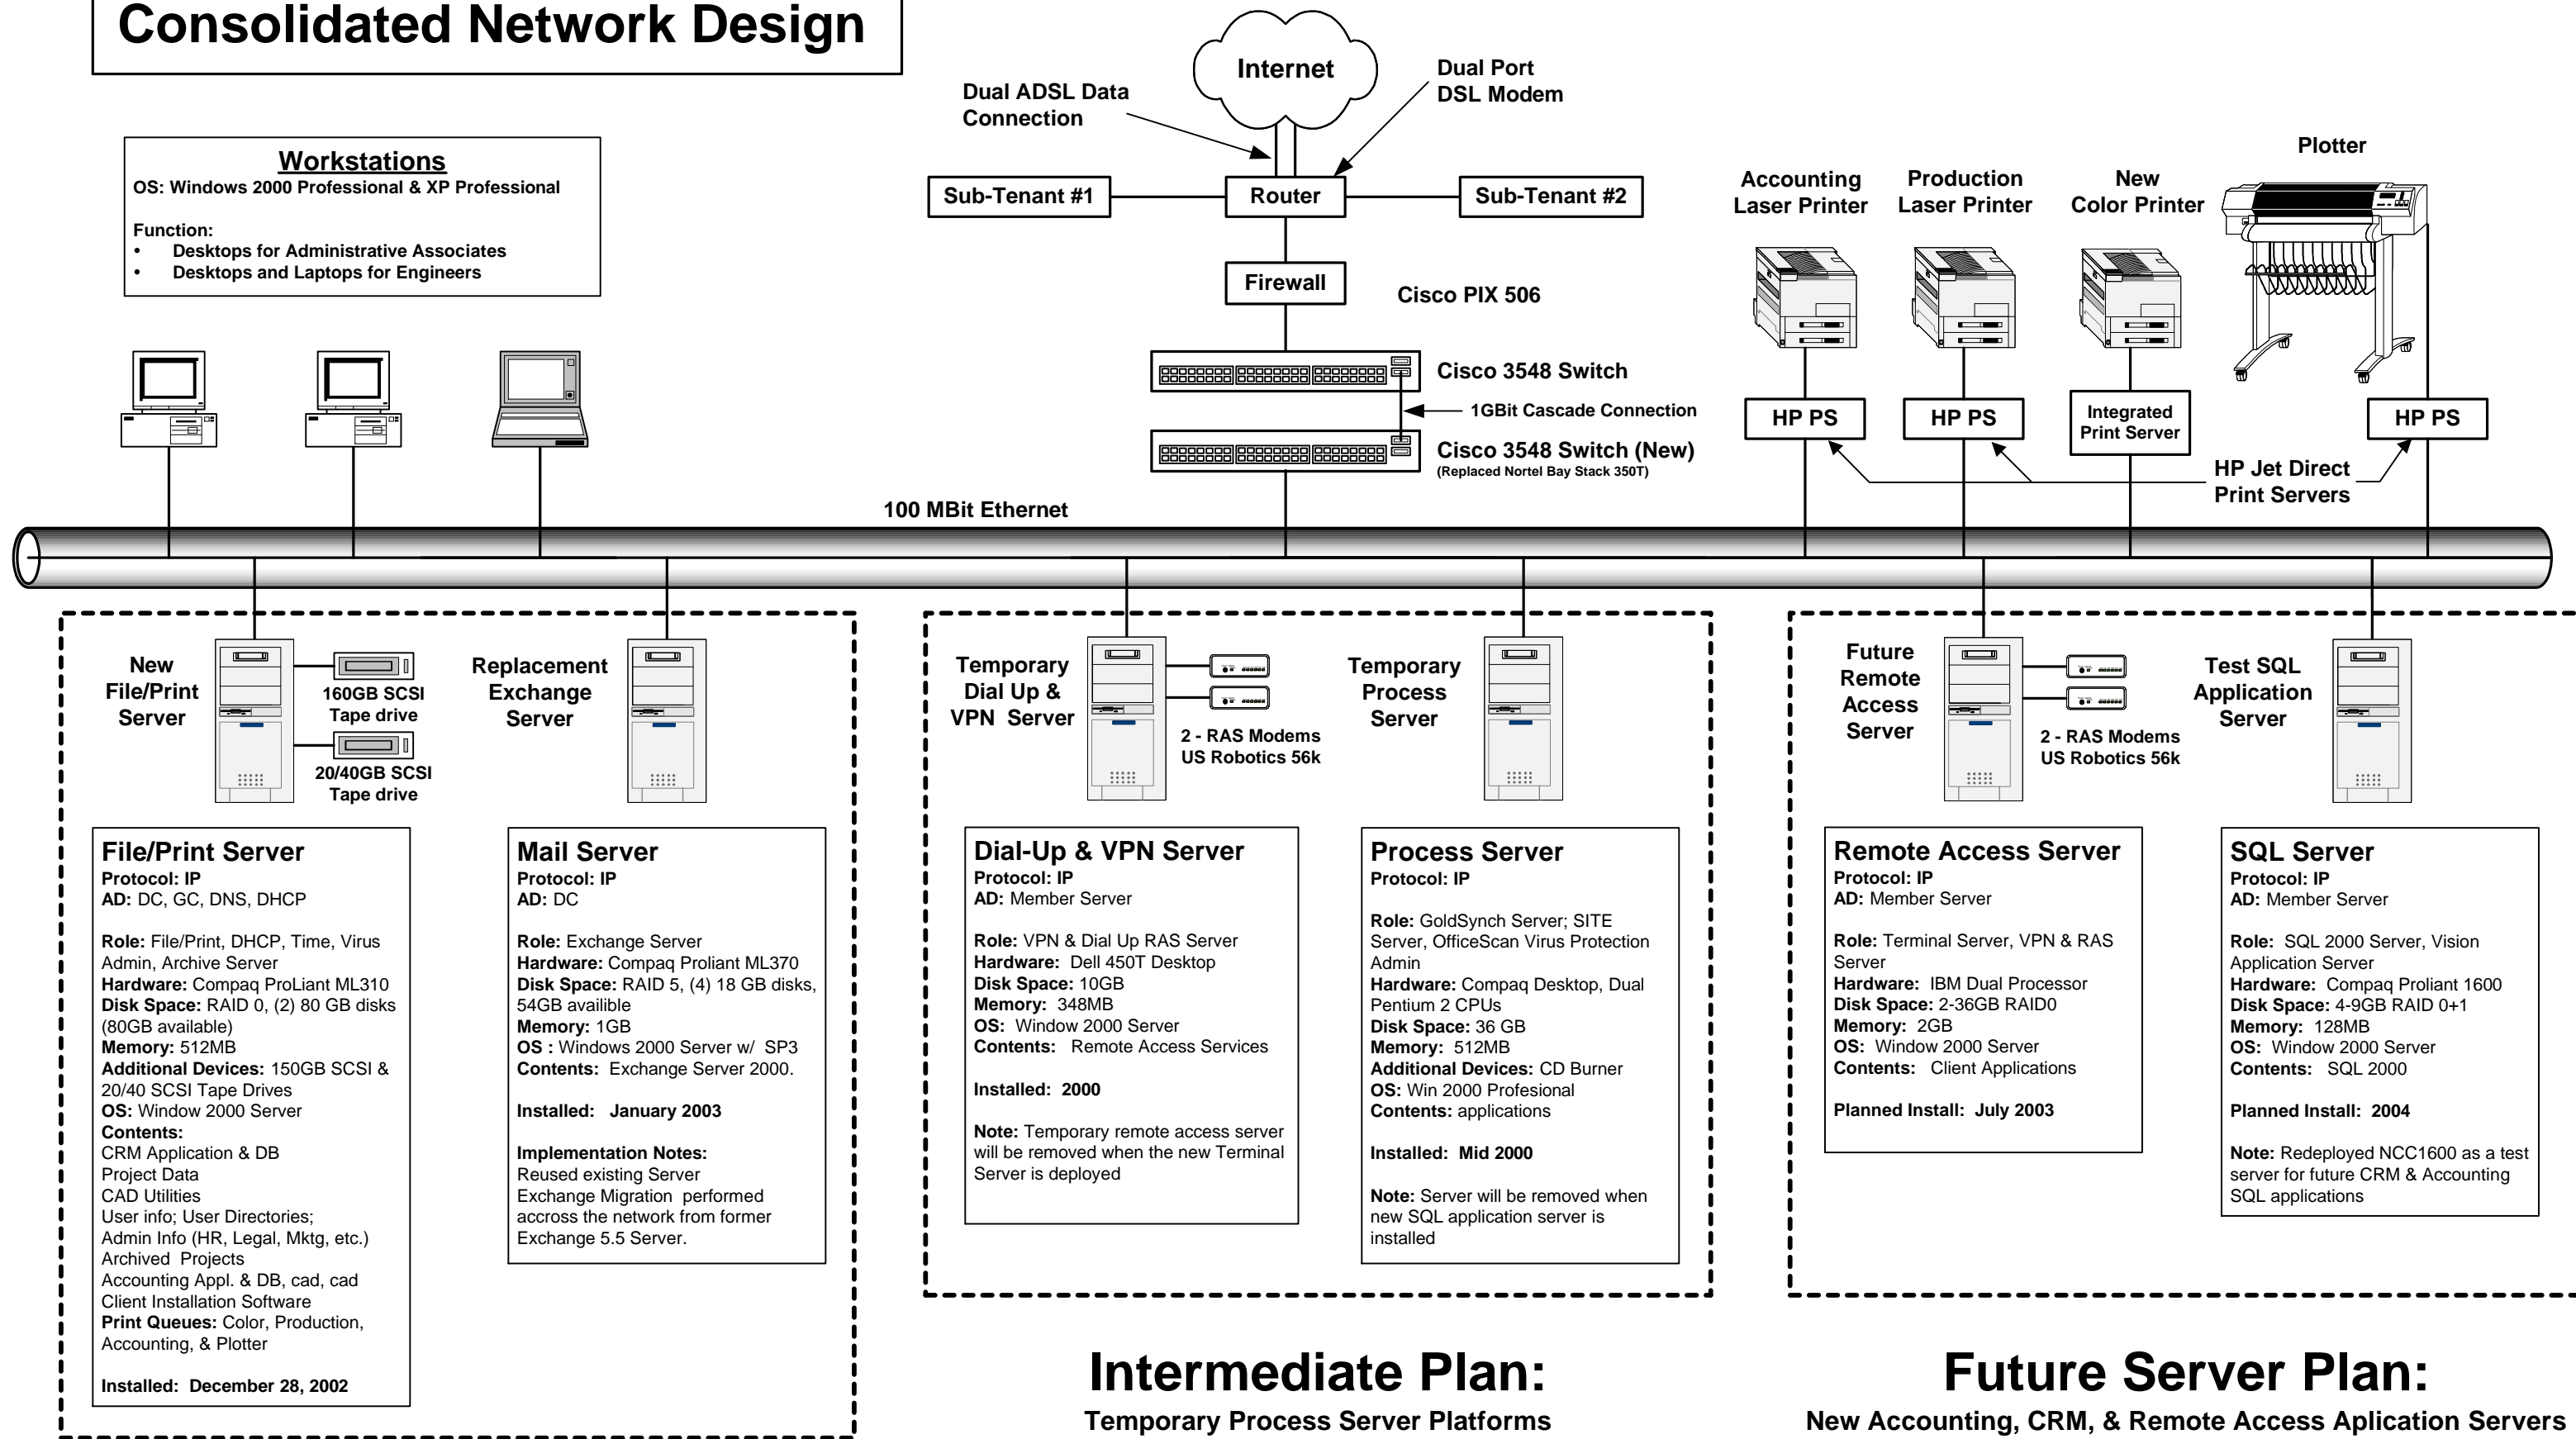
Consolidated Network Design

Workstations
OS: Windows 2000 Professional & XP Professional

Function:
• Desktops for Administrative Associates
• Desktops and Laptops for Engineers

Internet

Dual ADSL Data Connection

Dual Port DSL Modem

Sub-Tenant #1

Router

Sub-Tenant #2

Firewall

Cisco PIX 506

Cisco 3548 Switch

1GBit Cascade Connection

Cisco 3548 Switch (New)
(Replaced Nortel Bay Stack 350T)

Plotter

Accounting Laser Printer

Production Laser Printer

New Color Printer

HP PS

HP PS

Integrated Print Server

HP PS

HP Jet Direct Print Servers

100 MBit Ethernet

New File/Print Server

160GB SCSI Tape drive

20/40GB SCSI Tape drive

Replacement Exchange Server

Temporary Dial Up & VPN Server

2 - RAS Modems US Robotics 56k

Temporary Process Server

Future Remote Access Server

2 - RAS Modems US Robotics 56k

Test SQL Application Server

File/Print Server
Protocol: IP
AD: DC, GC, DNS, DHCP

Role: File/Print, DHCP, Time, Virus Admin, Archive Server
Hardware: Compaq ProLiant ML310
Disk Space: RAID 0, (2) 80 GB disks (80GB available)
Memory: 512MB
Additional Devices: 150GB SCSI & 20/40 SCSI Tape Drives
OS: Window 2000 Server
Contents:
CRM Application & DB
Project Data
CAD Utilities
User info; User Directories;
Admin Info (HR, Legal, Mktg, etc.)
Archived Projects
Accounting Appl. & DB, cad, cad
Client Installation Software
Print Queues: Color, Production, Accounting, & Plotter

Installed: December 28, 2002

Mail Server
Protocol: IP
AD: DC

Role: Exchange Server
Hardware: Compaq Proliant ML370
Disk Space: RAID 5, (4) 18 GB disks, 54GB availible
Memory: 1GB
OS : Windows 2000 Server w/ SP3
Contents: Exchange Server 2000.

Installed: January 2003

Implementation Notes:
Reused existing Server
Exchange Migration performed accross the network from former Exchange 5.5 Server.

Dial-Up & VPN Server
Protocol: IP
AD: Member Server

Role: VPN & Dial Up RAS Server
Hardware: Dell 450T Desktop
Disk Space: 10GB
Memory: 348MB
OS: Window 2000 Server
Contents: Remote Access Services

Installed: 2000

Note: Temporary remote access server will be removed when the new Terminal Server is deployed

Process Server
Protocol: IP

Role: GoldSynch Server; SITE Server, OfficeScan Virus Protection Admin
Hardware: Compaq Desktop, Dual Pentium 2 CPUs
Disk Space: 36 GB
Memory: 512MB
Additional Devices: CD Burner
OS: Win 2000 Profesional
Contents: applications

Installed: Mid 2000

Note: Server will be removed when new SQL application server is installed

Remote Access Server
Protocol: IP
AD: Member Server

Role: Terminal Server, VPN & RAS Server
Hardware: IBM Dual Processor
Disk Space: 2-36GB RAID0
Memory: 2GB
OS: Window 2000 Server
Contents: Client Applications

Planned Install: July 2003

SQL Server
Protocol: IP
AD: Member Server

Role: SQL 2000 Server, Vision Application Server
Hardware: Compaq Proliant 1600
Disk Space: 4-9GB RAID 0+1
Memory: 128MB
OS: Window 2000 Server
Contents: SQL 2000

Planned Install: 2004

Note: Redeployed NCC1600 as a test server for future CRM & Accounting SQL applications

Intermediate Plan:
Temporary Process Server Platforms

Future Server Plan:
New Accounting, CRM, & Remote Access Aplication Servers